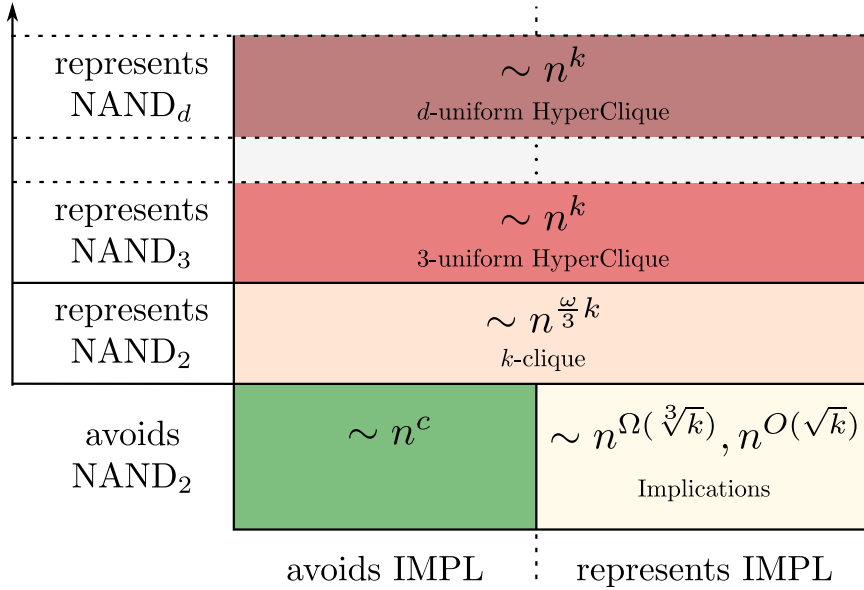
represents $\text{NAND}_d$

$\sim n^k$

$d$-uniform HyperClique

represents $\text{NAND}_3$

$\sim n^k$

3-uniform HyperClique

represents $\text{NAND}_2$

$\sim n^{\frac{\omega}{3}k}$

$k$-clique

avoids $\text{NAND}_2$

$\sim n^c$

$\sim n^{\Omega(\sqrt[3]{k})}, n^{O(\sqrt{k})}$

Implications

avoids IMPL

represents IMPL